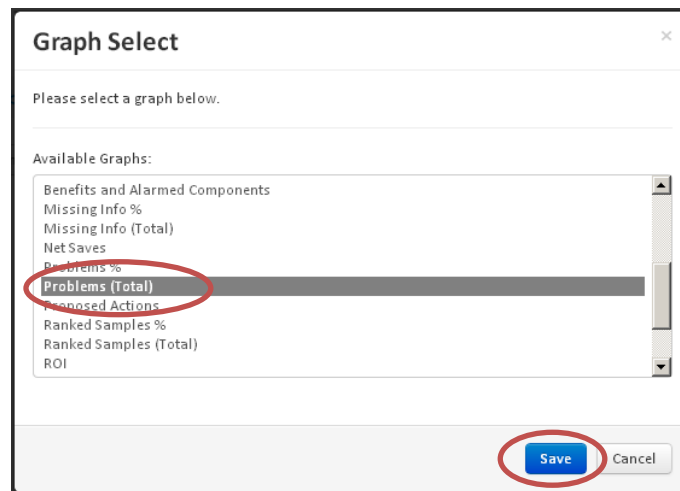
Graph Select

×

Please select a graph below.

Available Graphs:

Benefits and Alarmed Components
Missing Info %
Missing Info (Total)
Net Saves
Problems %
Problems (Total)
Proposed Actions
Ranked Samples %
Ranked Samples (Total)
ROI

Save

Cancel